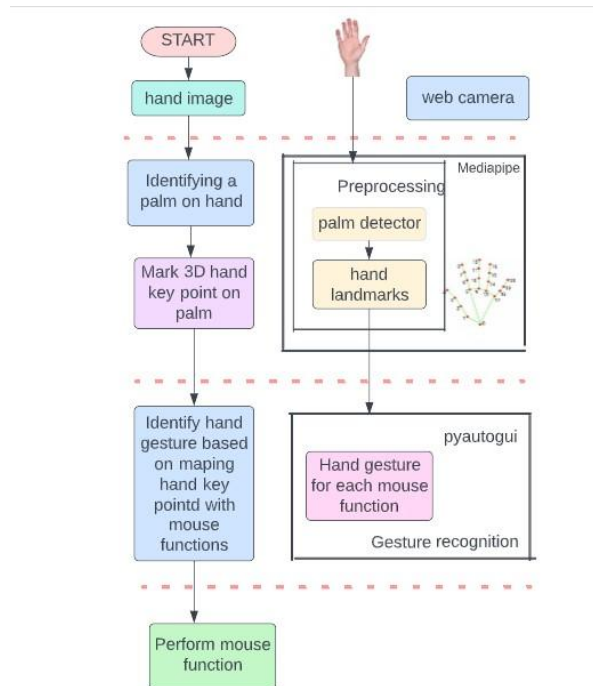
START

hand image

web camera

Identifying a palm on hand

Mediapipe

Preprocessing

palm detector

hand landmarks

Mark 3D hand key point on palm

Identify hand gesture based on maping hand key pointd with mouse functions

pyautogui

Hand gesture for each mouse function

Gesture recognition

Perform mouse function